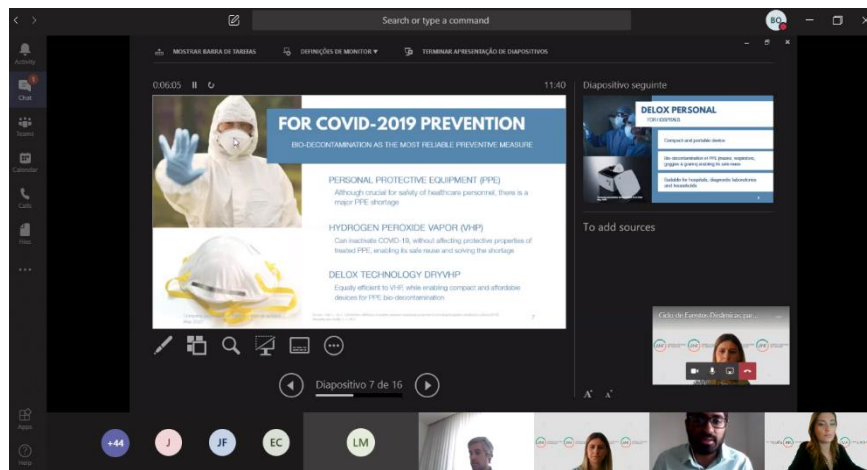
Search or type a command

BO

Activity
Chat
Teams
Calendar
Calls
Files
...
Apps
Help

MOSTRAR BARRA DE TAREFAS
DEFINIÇÕES DE MONITOR ▾
TERMINAR APRESENTAÇÃO DE DIAPOSITIVOS

0:06:05
11:40

FOR COVID-2019 PREVENTION
BIO-DECONTAMINATION AS THE MOST RELIABLE PREVENTIVE MEASURE

PERSONAL PROTECTIVE EQUIPMENT (PPE)
Although crucial for safety of healthcare personnel, there is a major PPE shortage

HYDROGEN PEROXIDE VAPOR (VHP)
Can inactivate COVID-19, without affecting protective properties of treated PPE, enabling its safe reuse and solving the shortage

DELOX TECHNOLOGY DRYVHP
Equally efficient to VHP, while enabling compact and affordable devices for PPE bio-decontamination

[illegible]

Diapositivo seguinte

DELOX PERSONAL
FOR HOSPITALS
Compact and portable device
Bio-decontamination of PPE (masks, respirators, goggles & gowns) enabling its safe reuse
Suitable for hospitals, diagnostic laboratories and households

To add sources

Ciclo de Eventos Ordinários par...

Diapositivo 7 de 16

A A

+44
J
JF
EC
LM